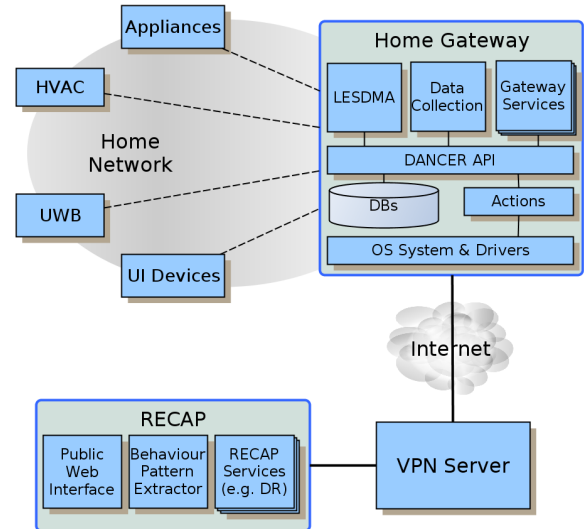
Appliances

HVAC

Home Network

UWB

UI Devices

Home Gateway

LESDMA

Data Collection

Gateway Services

DANCER API

DBs

Actions

OS System & Drivers

Internet

RECAP

Public Web Interface

Behaviour Pattern Extractor

RECAP Services (e.g. DR)

VPN Server